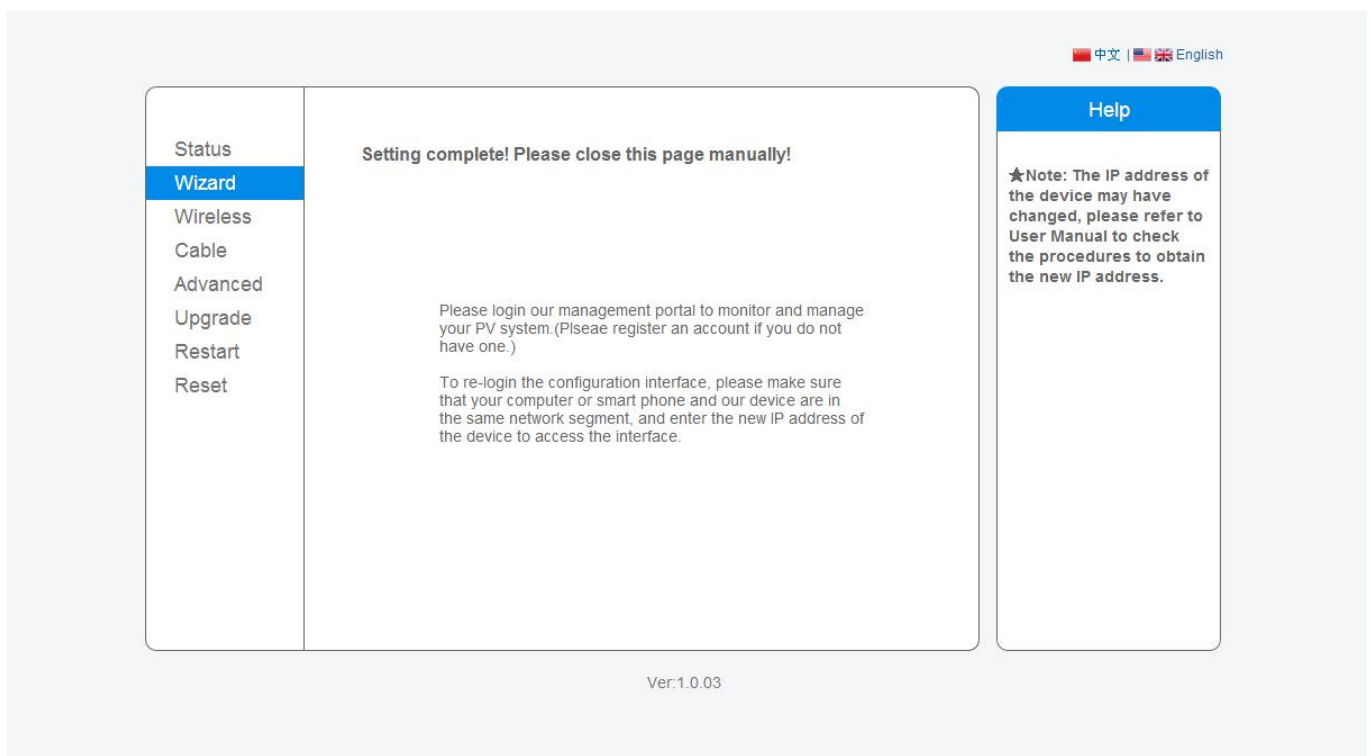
中文 | English

Status
Wizard
Wireless
Cable
Advanced
Upgrade
Restart
Reset

Setting complete! Please close this page manually!

Please login our management portal to monitor and manage your PV system.(Plseae register an account if you do not have one.)

To re-login the configuration interface, please make sure that your computer or smart phone and our device are in the same network segment, and enter the new IP address of the device to access the interface.

Help

★Note: The IP address of the device may have changed, please refer to User Manual to check the procedures to obtain the new IP address.

Ver:1.0.03